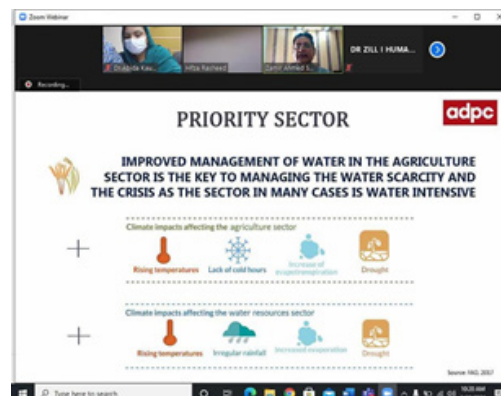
Zoom Webinar

Dr.Sajida Kau...

Hiba Rashed

Zamir Ahmed S...

DR ZILL I HUMA...

Recording...

PRIORITY SECTOR

adpc

IMPROVED MANAGEMENT OF WATER IN THE AGRICULTURE SECTOR IS THE KEY TO MANAGING THE WATER SCARCITY AND THE CRISIS AS THE SECTOR IN MANY CASES IS WATER INTENSIVE

Climate impacts affecting the agriculture sector

Rising temperatures

Lack of cold hours

Increase of evapotranspiration

Drought

Climate impacts affecting the water resources sector

Rising temperatures

Irregular rainfall

Increased evaporation

Drought

Source: FAO, 2017

Type here to search

10:20 AM